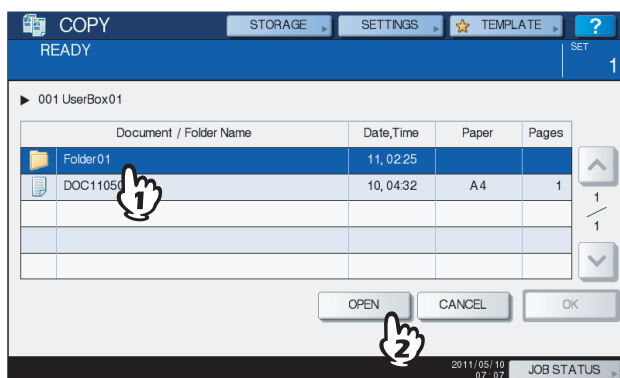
COPY STORAGE SETTINGS TEMPLATE ?

READY

SET 1

▶ 001 UserBox01

| | Document / Folder Name | Date,Time | Paper | Pages |
|---|---|---|---|---|
| | Folder01 | 11, 02:25 | | |
| | DOC11050 | 10, 04:32 | A4 | 1 |
| | | | | |
| | | | | |
| | | | | |

1
1

1

OPEN CANCEL OK

2

2011/05/10 07:07

JOB STATUS